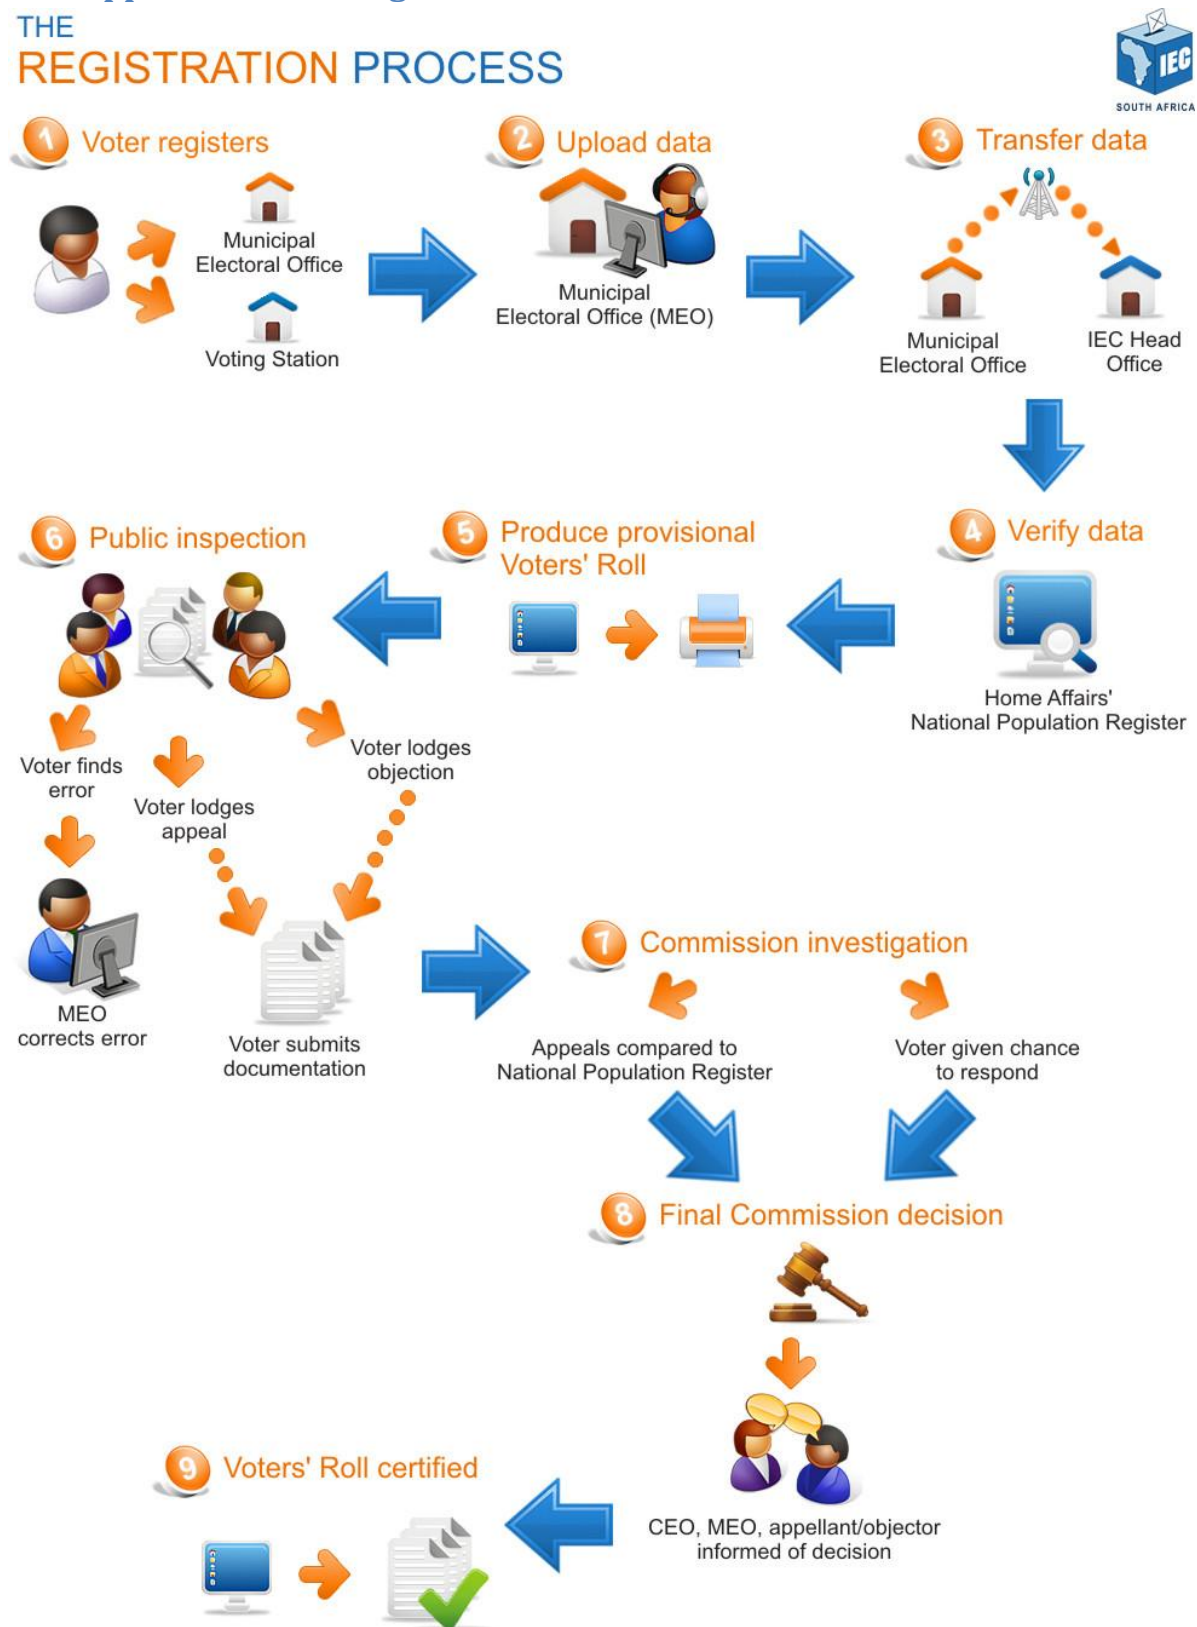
THE
REGISTRATION PROCESS

IEC
SOUTH AFRICA

1 Voter registers

Municipal Electoral Office

Voting Station

2 Upload data

Municipal Electoral Office (MEO)

3 Transfer data

Municipal Electoral Office

IEC Head Office

4 Verify data

Home Affairs' National Population Register

5 Produce provisional Voters' Roll

6 Public inspection

Voter finds error

Voter lodges appeal

Voter lodges objection

MEO corrects error

Voter submits documentation

7 Commission investigation

Appeals compared to National Population Register

Voter given chance to respond

8 Final Commission decision

CEO, MEO, appellant/objector informed of decision

9 Voters' Roll certified